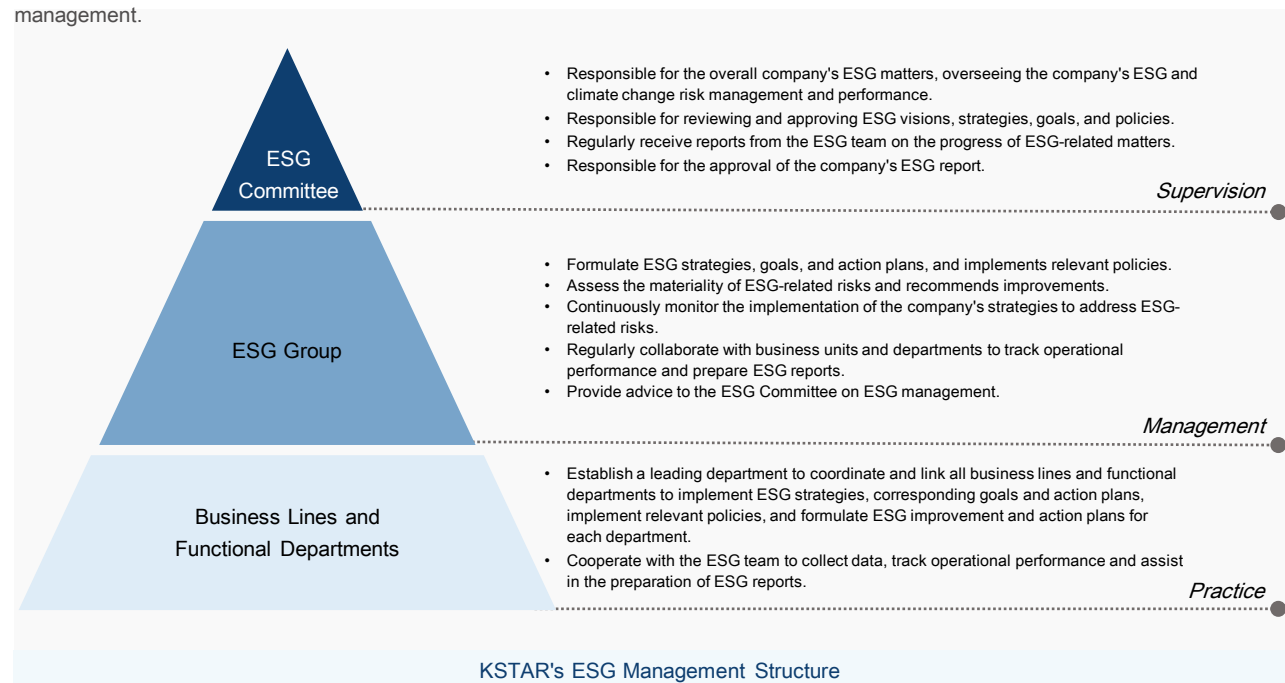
management.

ESG Committee

- Responsible for the overall company's ESG matters, overseeing the company's ESG and climate change risk management and performance.
- Responsible for reviewing and approving ESG visions, strategies, goals, and policies.
- Regularly receive reports from the ESG team on the progress of ESG-related matters.
- Responsible for the approval of the company's ESG report.

Supervision

ESG Group

- Formulate ESG strategies, goals, and action plans, and implements relevant policies.
- Assess the materiality of ESG-related risks and recommends improvements.
- Continuously monitor the implementation of the company's strategies to address ESG-related risks.
- Regularly collaborate with business units and departments to track operational performance and prepare ESG reports.
- Provide advice to the ESG Committee on ESG management.

Management

Business Lines and Functional Departments

- Establish a leading department to coordinate and link all business lines and functional departments to implement ESG strategies, corresponding goals and action plans, implement relevant policies, and formulate ESG improvement and action plans for each department.
- Cooperate with the ESG team to collect data, track operational performance and assist in the preparation of ESG reports.

Practice

KSTAR's ESG Management Structure